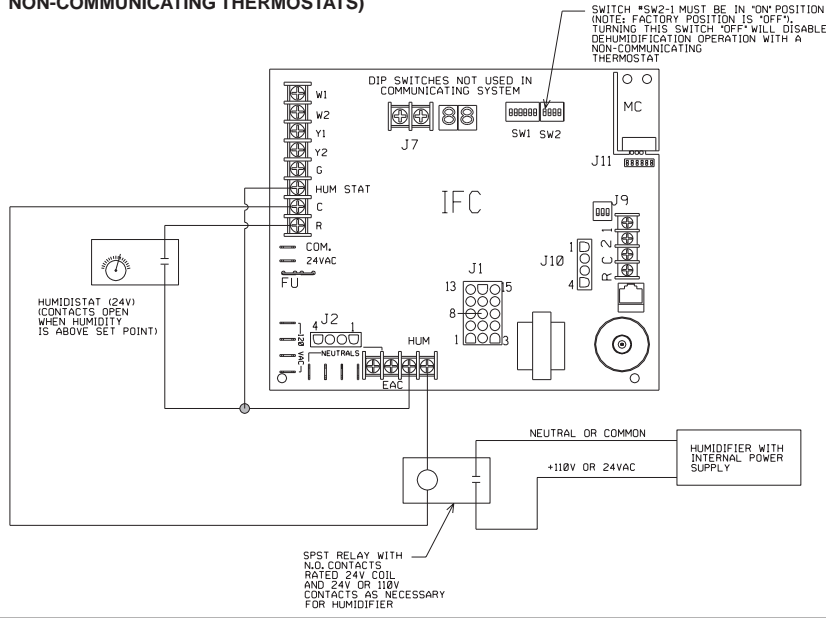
NON-COMMUNICATING THERMOSTATS)

SWITCH #SW2-1 MUST BE IN "ON" POSITION (NOTE: FACTORY POSITION IS "OFF"). TURNING THIS SWITCH "OFF" WILL DISABLE DEHUMIDIFICATION OPERATION WITH A NON-COMMUNICATING THERMOSTAT

DIP SWITCHES NOT USED IN COMMUNICATING SYSTEM

W1
W2
Y1
Y2
G
HUM STAT
C
R

88

J7

SW1 SW2

MC

J11

IFC

J9

1
2
C
R

J10
1
4

COM.
24VAC
FU

J1
13
5
8
1
3

HUMIDISTAT (24V) (CONTACTS OPEN WHEN HUMIDITY IS ABOVE SET POINT)

J2
4
1
120 VAC
NEUTRALS
HUM
EAC

NEUTRAL OR COMMON

HUMIDIFIER WITH INTERNAL POWER SUPPLY

+110V OR 24VAC

SPST RELAY WITH N.O. CONTACTS RATED 24V COIL AND 24V OR 110V CONTACTS AS NECESSARY FOR HUMIDIFIER